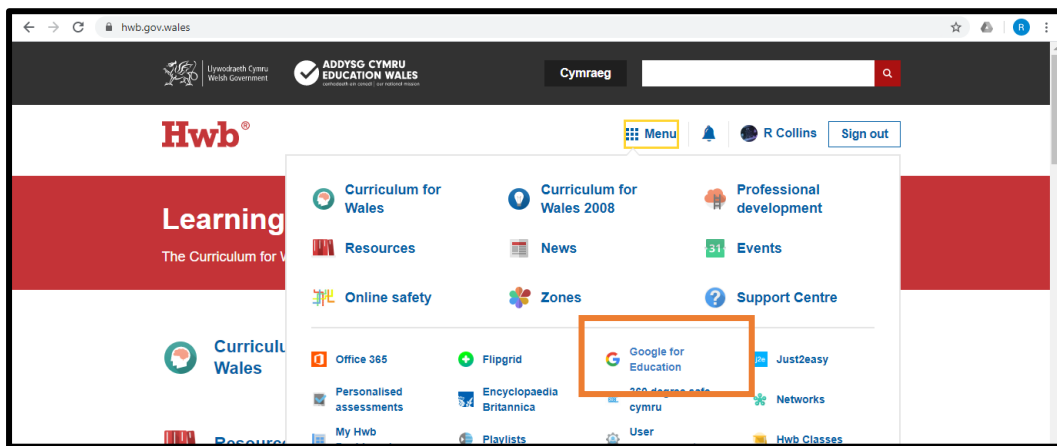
hwb.gov.wales

Llywodraeth Cymru Welsh Government

ADDYSG CYMRU EDUCATION WALES
cenhadaeth ein cenedl | our national mission

Cymraeg

Hwb®

Menu

R Collins

Sign out

Learning

The Curriculum for W

Curriculum for Wales

Curriculum for Wales 2008

Professional development

Resources

News

31 Events

Online safety

Zones

Support Centre

Office 365

Flipgrid

Google for Education

Just2easy

Personalised assessments

Encyclopaedia Britannica

360 degree safe cymru

Networks

My Hwb

Playlists

User

Hwb Classes

Curricul Wales

Resourc